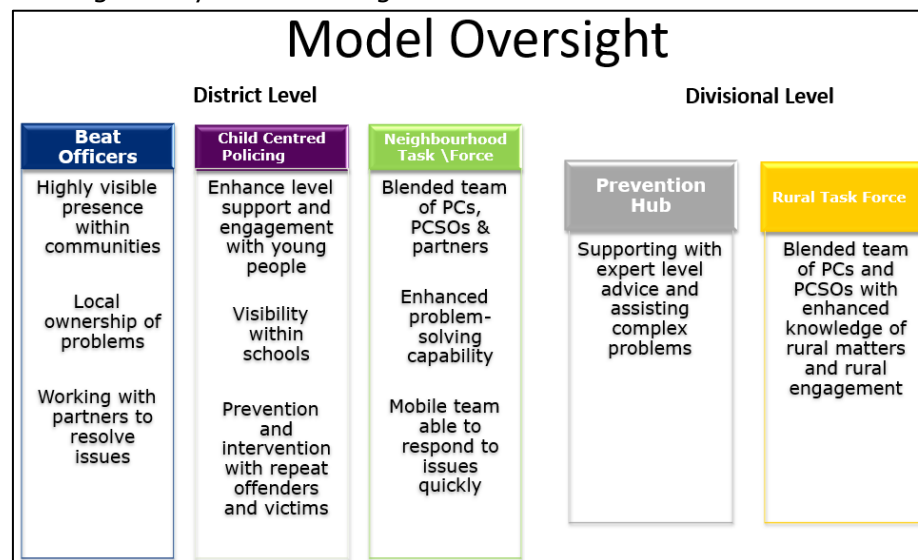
Model Oversight

District Level

Divisional Level

Beat Officers

Highly visible presence within communities

Local ownership of problems

Working with partners to resolve issues

Child Centred Policing

Enhance level support and engagement with young people

Visibility within schools

Prevention and intervention with repeat offenders and victims

Neighbourhood Task \Force

Blended team of PCs, PCSOs & partners

Enhanced problem-solving capability

Mobile team able to respond to issues quickly

Prevention Hub

Supporting with expert level advice and assisting complex problems

Rural Task Force

Blended team of PCs and PCSOs with enhanced knowledge of rural matters and rural engagement